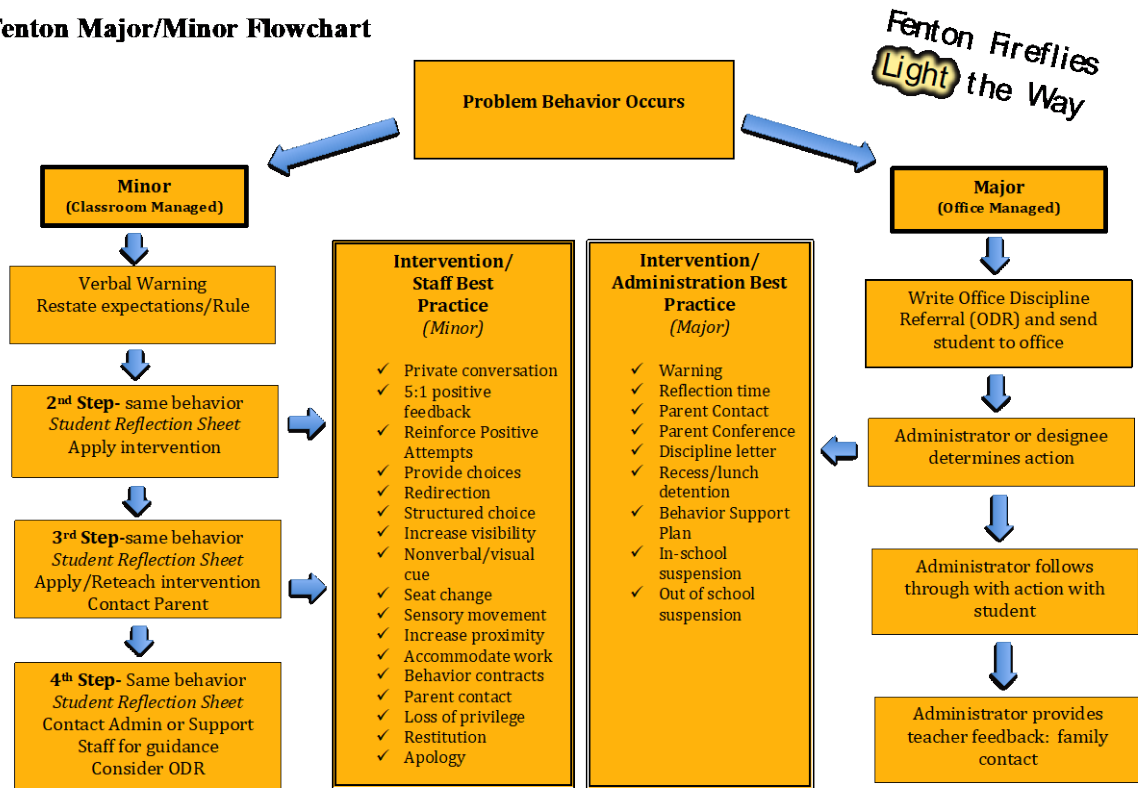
enton Major/Minor Flowchart

Fenton Fireflies Light the Way

Problem Behavior Occurs

Minor
(Classroom Managed)

Verbal Warning
Restate expectations/Rule

2nd Step- same behavior
Student Reflection Sheet
Apply intervention

3rd Step-same behavior
Student Reflection Sheet
Apply/Reteach intervention
Contact Parent

4th Step- Same behavior
Student Reflection Sheet
Contact Admin or Support Staff for guidance
Consider ODR

Intervention/ Staff Best Practice
(Minor)

✓ Private conversation
✓ 5:1 positive feedback
✓ Reinforce Positive Attempts
✓ Provide choices
✓ Redirection
✓ Structured choice
✓ Increase visibility
✓ Nonverbal/visual cue
✓ Seat change
✓ Sensory movement
✓ Increase proximity
✓ Accommodate work
✓ Behavior contracts
✓ Parent contact
✓ Loss of privilege
✓ Restitution
✓ Apology

Intervention/ Administration Best Practice
(Major)

✓ Warning
✓ Reflection time
✓ Parent Contact
✓ Parent Conference
✓ Discipline letter
✓ Recess/lunch detention
✓ Behavior Support Plan
✓ In-school suspension
✓ Out of school suspension

Major
(Office Managed)

Write Office Discipline Referral (ODR) and send student to office

Administrator or designee determines action

Administrator follows through with action with student

Administrator provides teacher feedback: family contact